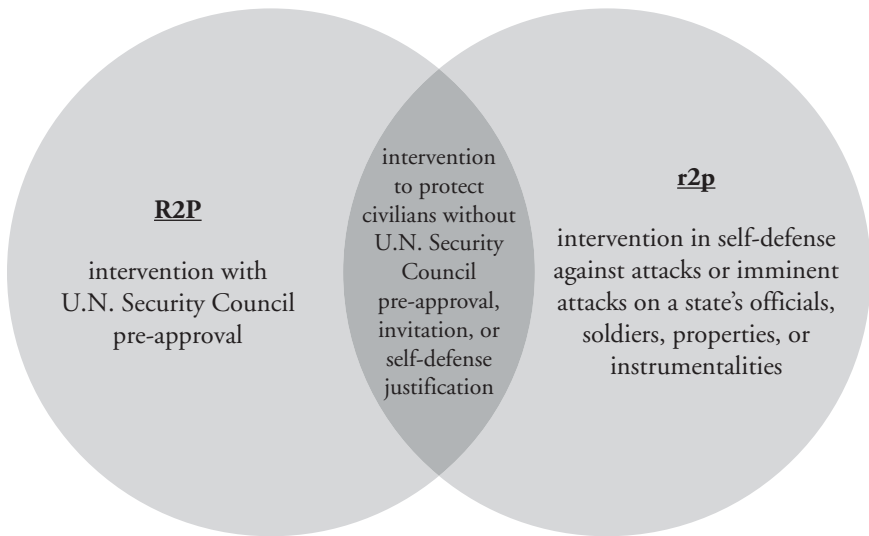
R2P

intervention with U.N. Security Council pre-approval

intervention to protect civilians without U.N. Security Council pre-approval, invitation, or self-defense justification

r2p

intervention in self-defense against attacks or imminent attacks on a state's officials, soldiers, properties, or instrumentalities